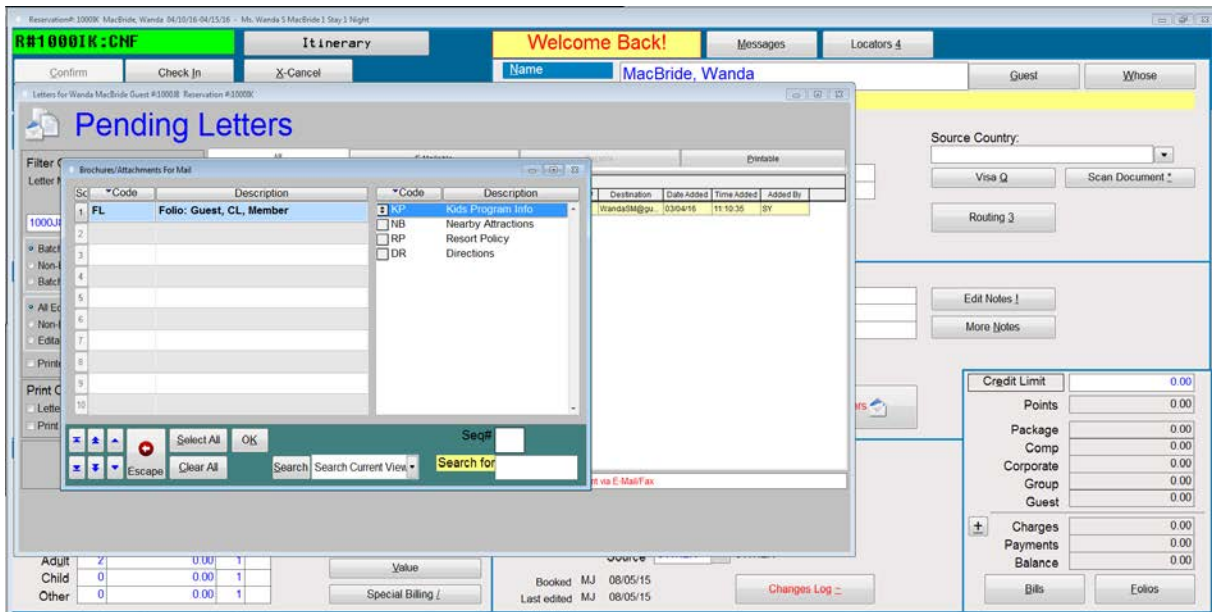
Reservation#:1000IK MacBride, Wanda 04/10/16-04/15/16 - Ms. Wanda S MacBride 1 Stay 1 Night

R#1000IK:CNF
Itinerary
Welcome Back!
Messages
Locators 4

Confirm
Check In
X-Cancel
Name
MacBride, Wanda
Guest
Whose

Letters for Wanda MacBride Guest #1000II Reservation #1000IK

Pending Letters

Filter
Letter
1000J
Batch
Non-
Batch
All E
Non-
Edita
Print
Print
Lette
Print

Printable

Brochures/Attachments For Mail

| Sc | Code | Description |
|---|---|---|
| 1 | FL | Folio: Guest, CL, Member |
| 2 | | |
| 3 | | |
| 4 | | |
| 5 | | |
| 6 | | |
| 7 | | |
| 8 | | |
| 9 | | |
| 10 | | |

| Code | Description |
|---|---|
| KP | Kids Program Info |
| NB | Nearby Attractions |
| RP | Resort Policy |
| DR | Directions |

| Destination | Date Added | Time Added | Added By |
|---|---|---|---|
| WandaSM@gu... | 03/04/16 | 11:10:35 | SY |

Select All
OK
Seq#
Escape
Clear All
Search
Search Current View
Search for

t via E-Mail/Fax

Source Country:
Visa Q
Scan Document *
Routing 3
Edit Notes !
More Notes

Credit Limit 0.00
Points 0.00
Package 0.00
Comp 0.00
Corporate 0.00
Group 0.00
Guest 0.00
Charges 0.00
Payments 0.00
Balance 0.00
Bills
Folios

Adult 2 0.00 1
Child 0 0.00 1
Other 0 0.00 1
Value
Special Billing !
Source
Booked MJ 08/05/15
Last edited MJ 08/05/15
Changes Log ~